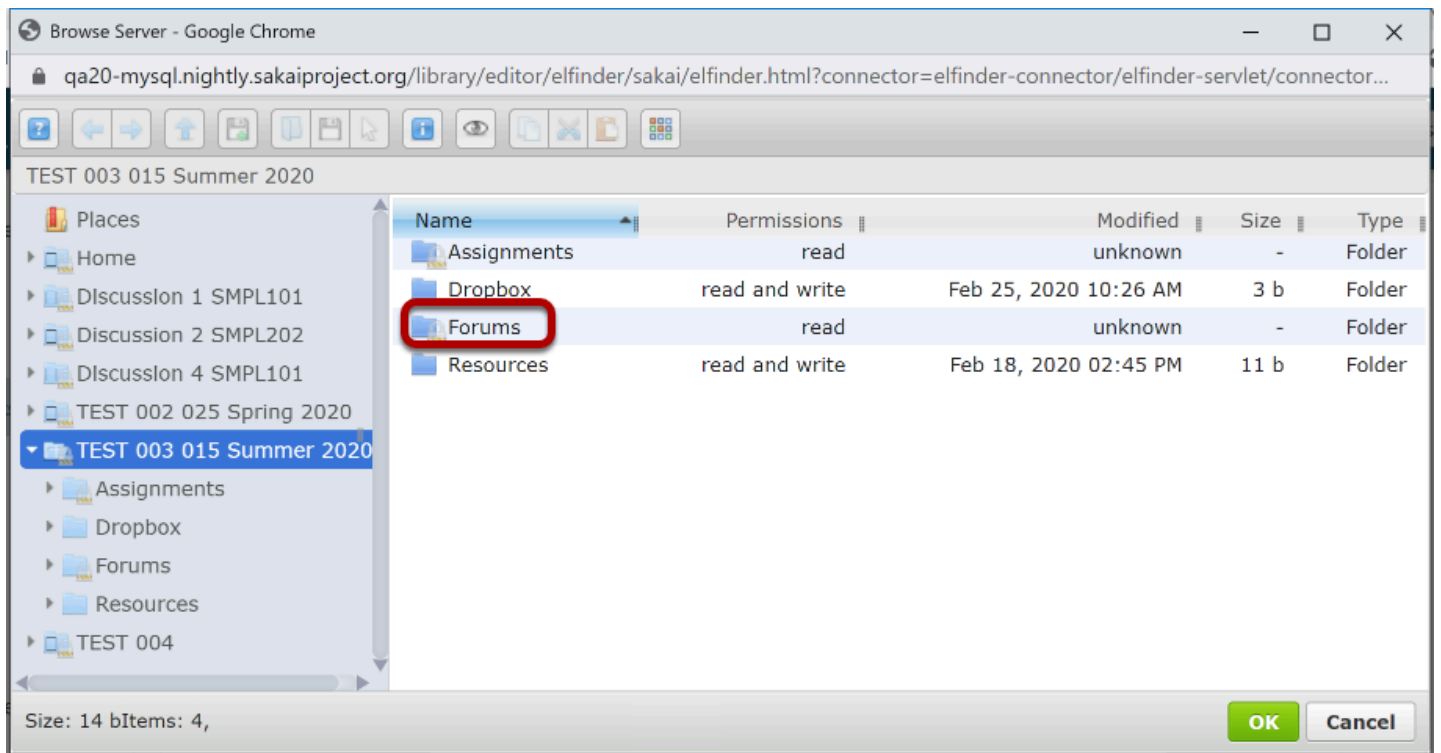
Browse Server - Google Chrome

qa20-mysql.nightly.sakaiproject.org/library/editor/elfinder/sakai/elfinder.html?connector=elfinder-connector/elfinder-servlet/connector...

TEST 003 015 Summer 2020

Places
Home
Discussion 1 SMPL101
Discussion 2 SMPL202
Discussion 4 SMPL101
TEST 002 025 Spring 2020
TEST 003 015 Summer 2020
Assignments
Dropbox
Forums
Resources
TEST 004

| Name | Permissions | Modified | Size | Type |
|---|---|---|---|---|
| Assignments | read | unknown | - | Folder |
| Dropbox | read and write | Feb 25, 2020 10:26 AM | 3 b | Folder |
| Forums | read | unknown | - | Folder |
| Resources | read and write | Feb 18, 2020 02:45 PM | 11 b | Folder |

Size: 14 bItems: 4,

OK
Cancel